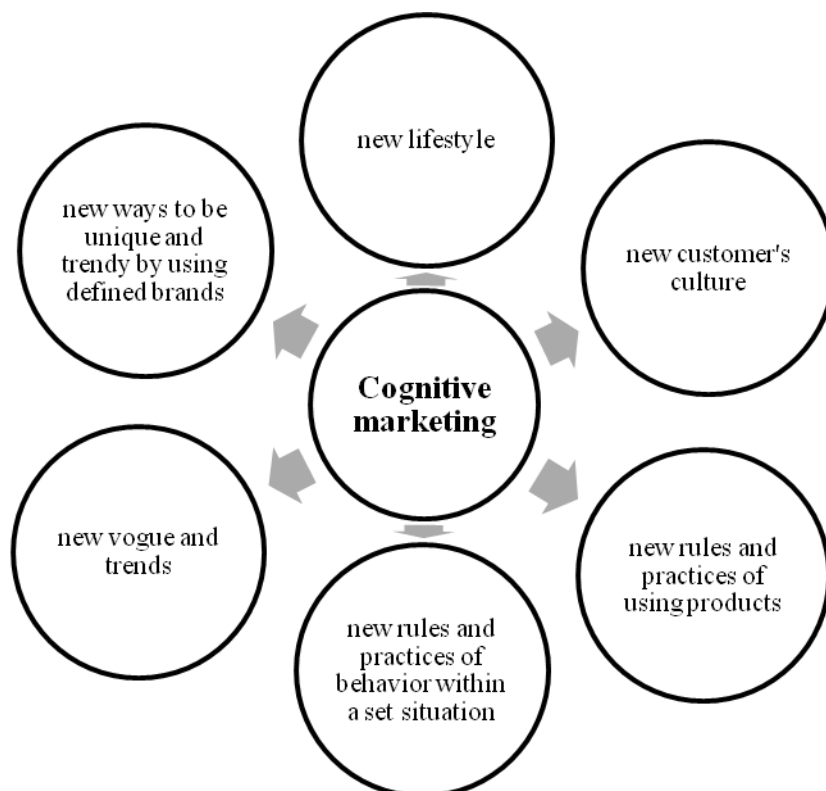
new lifestyle

new ways to be unique and trendy by using defined brands

new customer's culture

Cognitive marketing

new vogue and trends

new rules and practices of using products

new rules and practices of behavior within a set situation